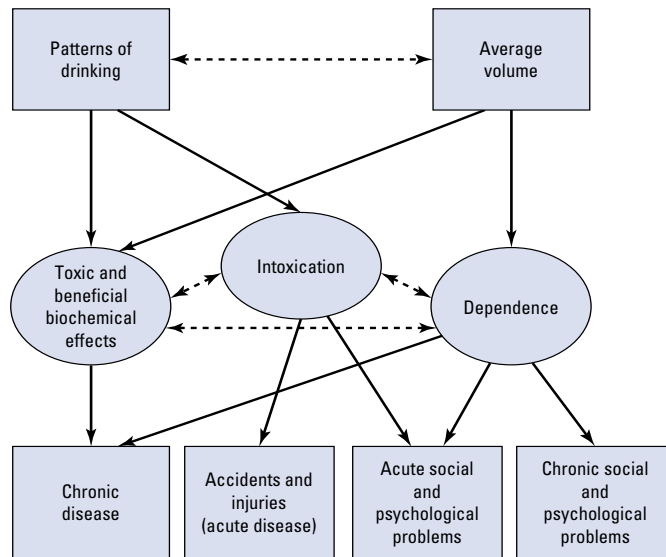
Patterns of drinking

Average volume

Toxic and beneficial biochemical effects

Intoxication

Dependence

Chronic disease

Accidents and injuries (acute disease)

Acute social and psychological problems

Chronic social and psychological problems